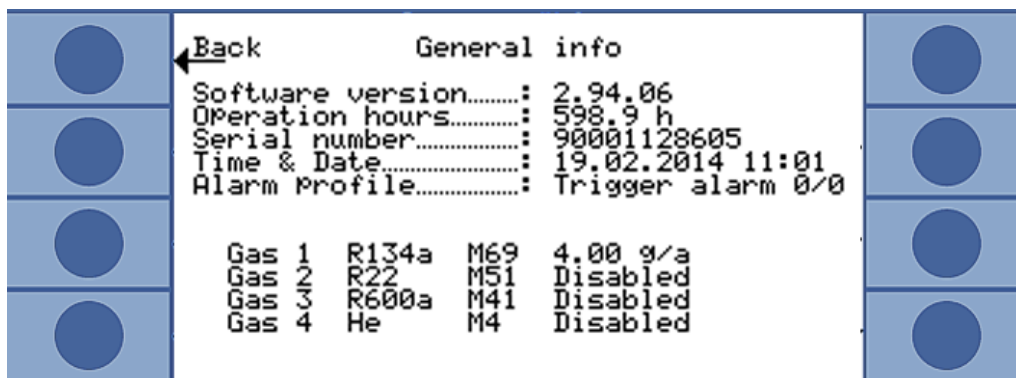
Back General info

Software version........: 2.94.06
Operation hours..........: 598.9 h
Serial number..................: 90001128605
Time & Date......................: 19.02.2014 11:01
Alarm profile.................: Trigger alarm 0/0

| Gas 1 | R134a | M69 | 4.00 g/a |
|---|---|---|---|
| Gas 2 | R22 | M51 | Disabled |
| Gas 3 | R600a | M41 | Disabled |
| Gas 4 | He | M4 | Disabled |